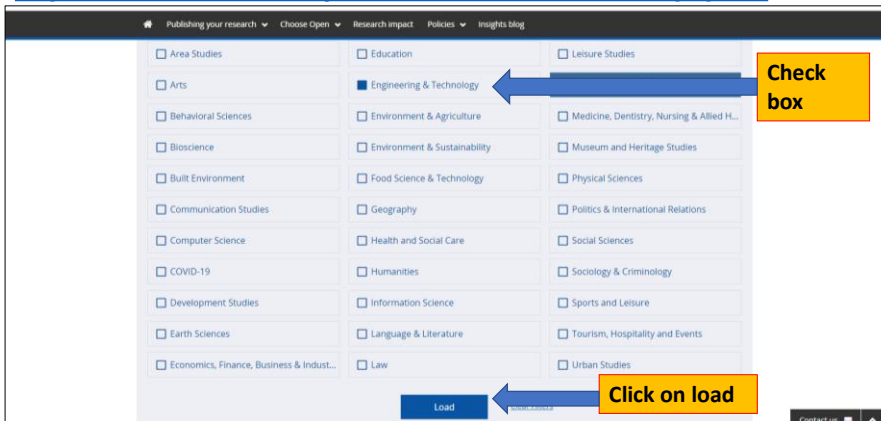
Publishing your research Choose Open Research impact Policies Insights blog

| | | |
|---|---|---|
| Area Studies | Education | Leisure Studies |
| Arts | Engineering & Technology | |
| Behavioral Sciences | Environment & Agriculture | Medicine, Dentistry, Nursing & Allied H... |
| Bioscience | Environment & Sustainability | Museum and Heritage Studies |
| Built Environment | Food Science & Technology | Physical Sciences |
| Communication Studies | Geography | Politics & International Relations |
| Computer Science | Health and Social Care | Social Sciences |
| COVID-19 | Humanities | Sociology & Criminology |
| Development Studies | Information Science | Sports and Leisure |
| Earth Sciences | Language & Literature | Tourism, Hospitality and Events |
| Economics, Finance, Business & Indust... | Law | Urban Studies |

Check box

Load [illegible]

Click on load

Contact us